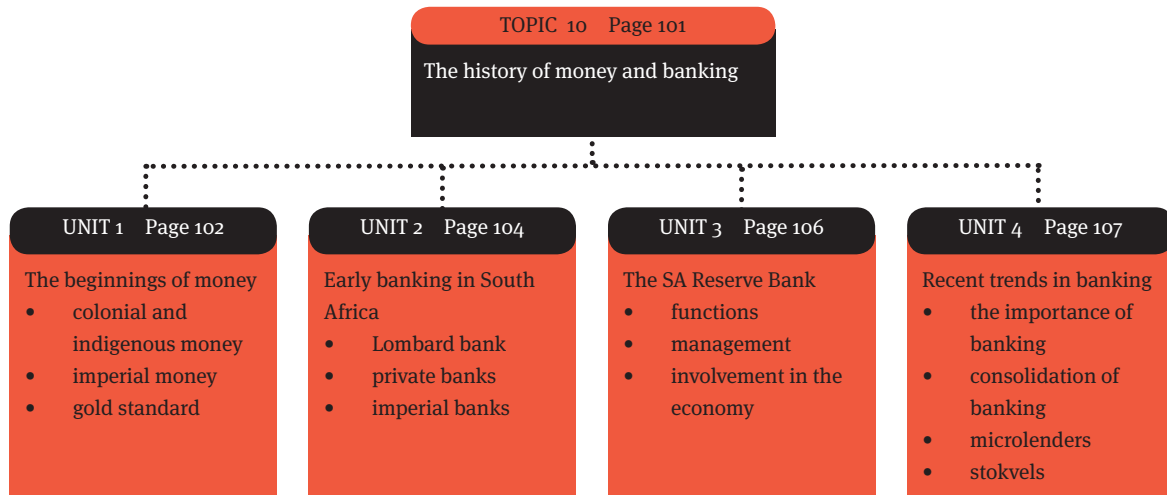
TOPIC 10 Page 101

The history of money and banking

UNIT 1 Page 102

The beginnings of money
- colonial and indigenous money
- imperial money
- gold standard

UNIT 2 Page 104

Early banking in South Africa
- Lombard bank
- private banks
- imperial banks

UNIT 3 Page 106

The SA Reserve Bank
- functions
- management
- involvement in the economy

UNIT 4 Page 107

Recent trends in banking
- the importance of banking
- consolidation of banking
- microlenders
- stokvels